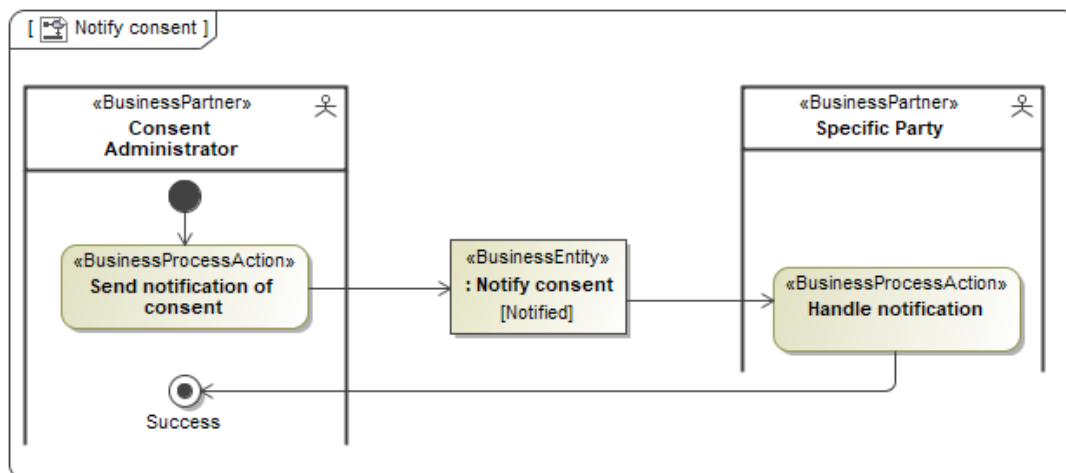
[ Notify consent ]

«BusinessPartner»
Consent Administrator

«BusinessPartner»
Specific Party

«BusinessProcessAction»
Send notification of consent

«BusinessEntity»
: Notify consent
[Notified]

«BusinessProcessAction»
Handle notification

Success